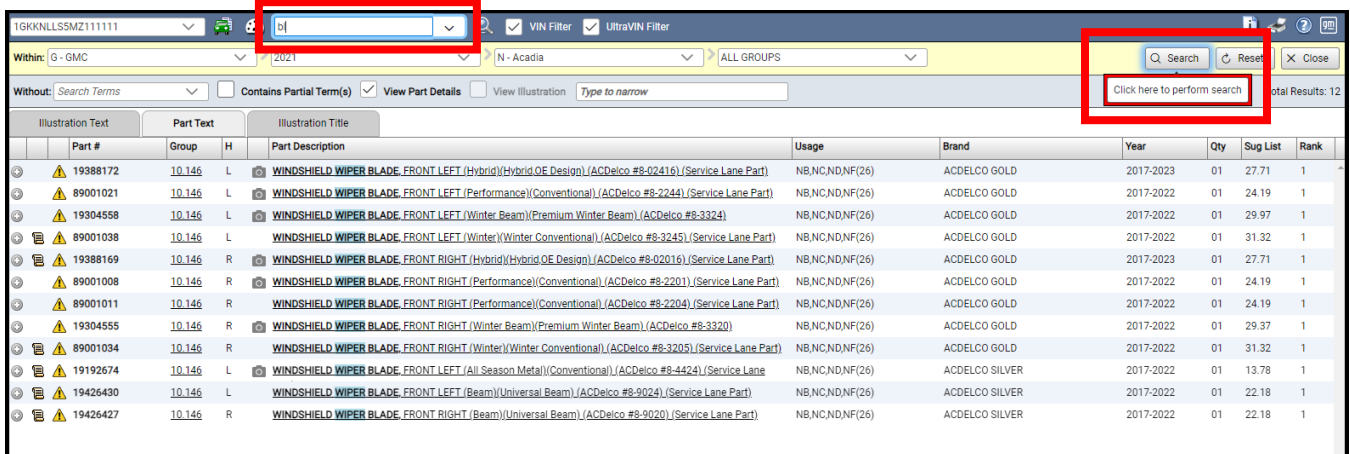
1GKKNLLS5MZ111111 | bl | VIN Filter | UltraVIN Filter

Within: G - GMC | 2021 | N - Acadia | ALL GROUPS | Search | Reset | Close

Without: Search Terms | Contains Partial Term(s) | View Part Details | View Illustration | Type to narrow | Click here to perform search | Total Results: 12

Illustration Text | Part Text | Illustration Title

| Part # | Group | H | Part Description | Usage | Brand | Year | Qty | Sug List | Rank |
|---|---|---|---|---|---|---|---|---|---|
| 19388172 | 10.146 | L | WINDSHIELD WIPER BLADE, FRONT LEFT (Hybrid)(Hybrid,OE Design) (ACDelco #8-02416) (Service Lane Part) | NB,NC,ND,NF(26) | ACDELCO GOLD | 2017-2023 | 01 | 27.71 | 1 |
| 89001021 | 10.146 | L | WINDSHIELD WIPER BLADE, FRONT LEFT (Performance)(Conventional) (ACDelco #8-2244) (Service Lane Part) | NB,NC,ND,NF(26) | ACDELCO GOLD | 2017-2022 | 01 | 24.19 | 1 |
| 19304558 | 10.146 | L | WINDSHIELD WIPER BLADE, FRONT LEFT (Winter Beam)(Premium Winter Beam) (ACDelco #8-3324) | NB,NC,ND,NF(26) | ACDELCO GOLD | 2017-2022 | 01 | 29.97 | 1 |
| 89001038 | 10.146 | L | WINDSHIELD WIPER BLADE, FRONT LEFT (Winter)(Winter Conventional) (ACDelco #8-3245) (Service Lane Part) | NB,NC,ND,NF(26) | ACDELCO GOLD | 2017-2022 | 01 | 31.32 | 1 |
| 19388169 | 10.146 | R | WINDSHIELD WIPER BLADE, FRONT RIGHT (Hybrid)(Hybrid,OE Design) (ACDelco #8-02016) (Service Lane Part) | NB,NC,ND,NF(26) | ACDELCO GOLD | 2017-2023 | 01 | 27.71 | 1 |
| 89001008 | 10.146 | R | WINDSHIELD WIPER BLADE, FRONT RIGHT (Performance)(Conventional) (ACDelco #8-2201) (Service Lane Part) | NB,NC,ND,NF(26) | ACDELCO GOLD | 2017-2022 | 01 | 24.19 | 1 |
| 89001011 | 10.146 | R | WINDSHIELD WIPER BLADE, FRONT RIGHT (Performance)(Conventional) (ACDelco #8-2204) (Service Lane Part) | NB,NC,ND,NF(26) | ACDELCO GOLD | 2017-2022 | 01 | 24.19 | 1 |
| 19304555 | 10.146 | R | WINDSHIELD WIPER BLADE, FRONT RIGHT (Winter Beam)(Premium Winter Beam) (ACDelco #8-3320) | NB,NC,ND,NF(26) | ACDELCO GOLD | 2017-2022 | 01 | 29.37 | 1 |
| 89001034 | 10.146 | R | WINDSHIELD WIPER BLADE, FRONT RIGHT (Winter)(Winter Conventional) (ACDelco #8-3205) (Service Lane Part) | NB,NC,ND,NF(26) | ACDELCO GOLD | 2017-2022 | 01 | 31.32 | 1 |
| 19192674 | 10.146 | L | WINDSHIELD WIPER BLADE, FRONT LEFT (All Season Metal)(Conventional) (ACDelco #8-4424) (Service Lane | NB,NC,ND,NF(26) | ACDELCO SILVER | 2017-2022 | 01 | 13.78 | 1 |
| 19426430 | 10.146 | L | WINDSHIELD WIPER BLADE, FRONT LEFT (Beam)(Universal Beam) (ACDelco #8-9024) (Service Lane Part) | NB,NC,ND,NF(26) | ACDELCO SILVER | 2017-2022 | 01 | 22.18 | 1 |
| 19426427 | 10.146 | R | WINDSHIELD WIPER BLADE, FRONT RIGHT (Beam)(Universal Beam) (ACDelco #8-9020) (Service Lane Part) | NB,NC,ND,NF(26) | ACDELCO SILVER | 2017-2022 | 01 | 22.18 | 1 |